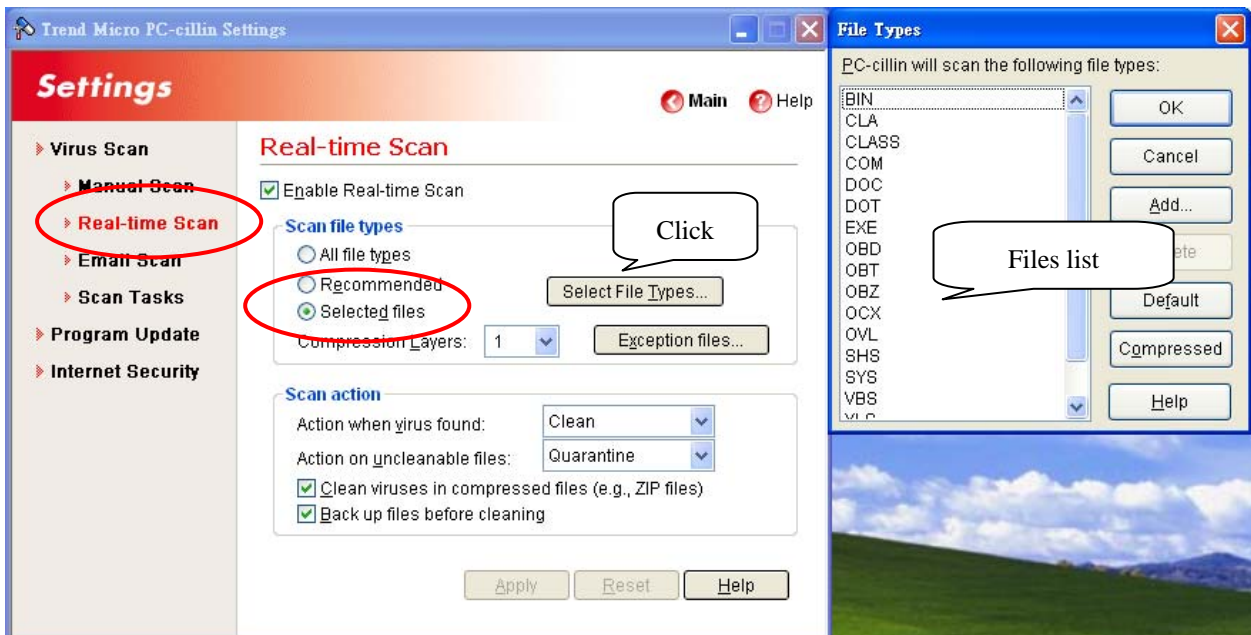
Trend Micro PC-cillin Settings

Settings

Main  Help

Virus Scan
Manual Scan
Real-time Scan
Email Scan
Scan Tasks
Program Update
Internet Security

Real-time Scan

Enable Real-time Scan

Scan file types
All file types
Recommended
Selected files

Click

Select File Types...

Compression Layers: 1

Exception files...

Scan action
Action when virus found: Clean
Action on uncleanable files: Quarantine
Clean viruses in compressed files (e.g., ZIP files)
Back up files before cleaning

Apply  Reset  Help

File Types

PC-cillin will scan the following file types:

BIN
CLA
CLASS
COM
DOC
DOT
EXE
OBD
OBT
OBZ
OCX
OVL
SHS
SYS
VBS
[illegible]

Files list

OK
Cancel
Add...
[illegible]ete
Default
Compressed
Help